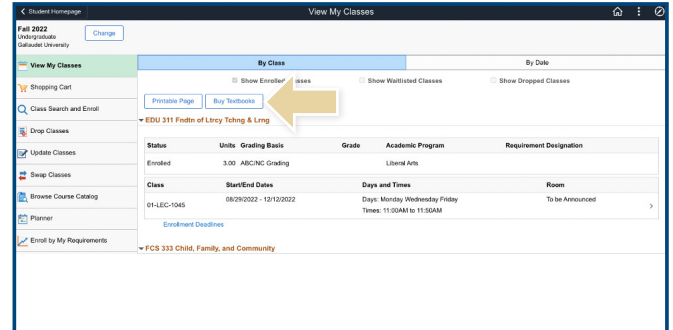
Student Homepage

View My Classes

Fall 2022
Undergraduate
Gallaudet University

Change

View My Classes

Shopping Cart

Class Search and Enroll

Drop Classes

Update Classes

Swap Classes

Browse Course Catalog

Planner

Enroll by My Requirements

By Class

By Date

Show Enrolled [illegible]lasses

Show Waitlisted Classes

Show Dropped Classes

Printable Page

Buy Textbooks

EDU 311 Fndtn of Ltrcy Tchng & Lrng

| Status | Units | Grading Basis | Grade | Academic Program | Requirement Designation |
|---|---|---|---|---|---|
| Enrolled | 3.00 | ABC/NC Grading | | Liberal Arts | |

| Class | Start/End Dates | Days and Times | Room |
|---|---|---|---|
| 01-LEC-1045 | 08/29/2022 - 12/12/2022 | Days: Monday Wednesday Friday Times: 11:00AM to 11:50AM | To be Announced |

Enrollment Deadlines

FCS 333 Child, Family, and Community